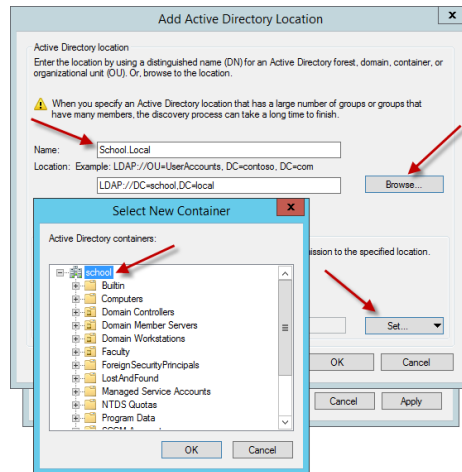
Add Active Directory Location

Active Directory location

Enter the location by using a distinguished name (DN) for an Active Directory forest, domain, container, or organizational unit (OU). Or, browse to the location.

When you specify an Active Directory location that has a large number of groups or groups that have many members, the discovery process can take a long time to finish.

Name: School.Local

Location: Example: LDAP://OU=UserAccounts, DC=contoso, DC=com

LDAP://DC=school,DC=local

Browse...

Select New Container

Active Directory containers:

school
Builtin
Computers
Domain Controllers
Domain Member Servers
Domain Workstations
Faculty
ForeignSecurityPrincipals
LostAndFound
Managed Service Accounts
NTDS Quotas
Program Data
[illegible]

OK Cancel

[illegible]ission to the specified location.

Set...

OK

Cancel Apply